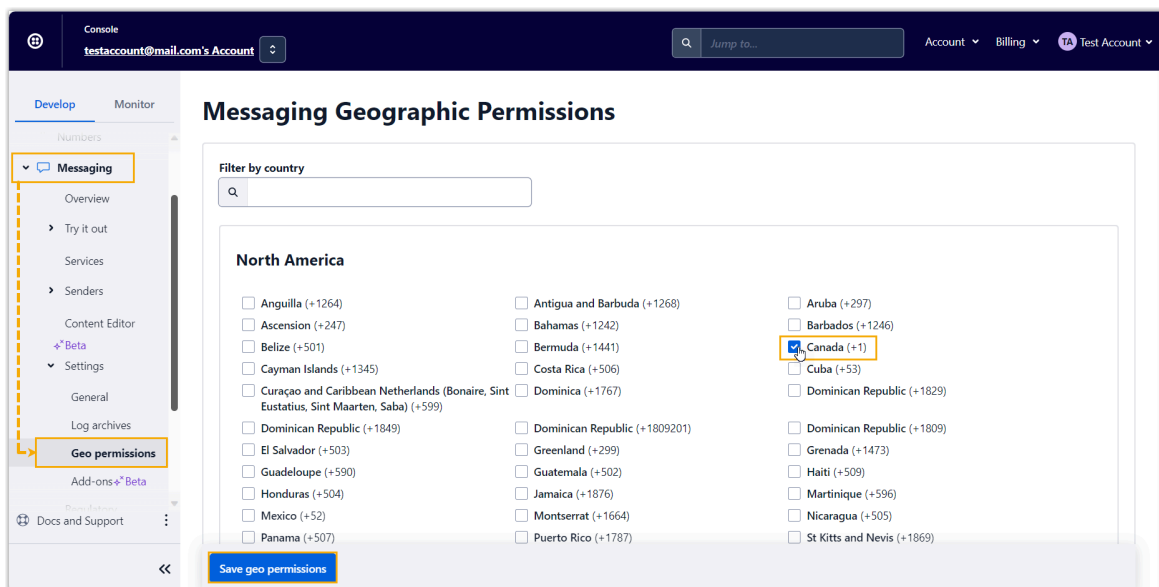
Console
testaccount@mail.com's Account

Jump to...

Account Billing TA Test Account

Develop Monitor

Numbers

Messaging

Overview

Try it out

Services

Senders

Content Editor

Beta

Settings

General

Log archives

Geo permissions

Add-ons Beta

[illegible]

Docs and Support

«

Messaging Geographic Permissions

Filter by country

North America

Anguilla (+1264)
Ascension (+247)
Belize (+501)
Cayman Islands (+1345)
Curaçao and Caribbean Netherlands (Bonaire, Sint Eustatius, Sint Maarten, Saba) (+599)
Dominican Republic (+1849)
El Salvador (+503)
Guadeloupe (+590)
Honduras (+504)
Mexico (+52)
Panama (+507)

Antigua and Barbuda (+1268)
Bahamas (+1242)
Bermuda (+1441)
Costa Rica (+506)
Dominica (+1767)
Dominican Republic (+1809201)
Greenland (+299)
Guatemala (+502)
Jamaica (+1876)
Montserrat (+1664)
Puerto Rico (+1787)

Aruba (+297)
Barbados (+1246)
Canada (+1)
Cuba (+53)
Dominican Republic (+1829)
Dominican Republic (+1809)
Grenada (+1473)
Haiti (+509)
Martinique (+596)
Nicaragua (+505)
St Kitts and Nevis (+1869)

Save geo permissions